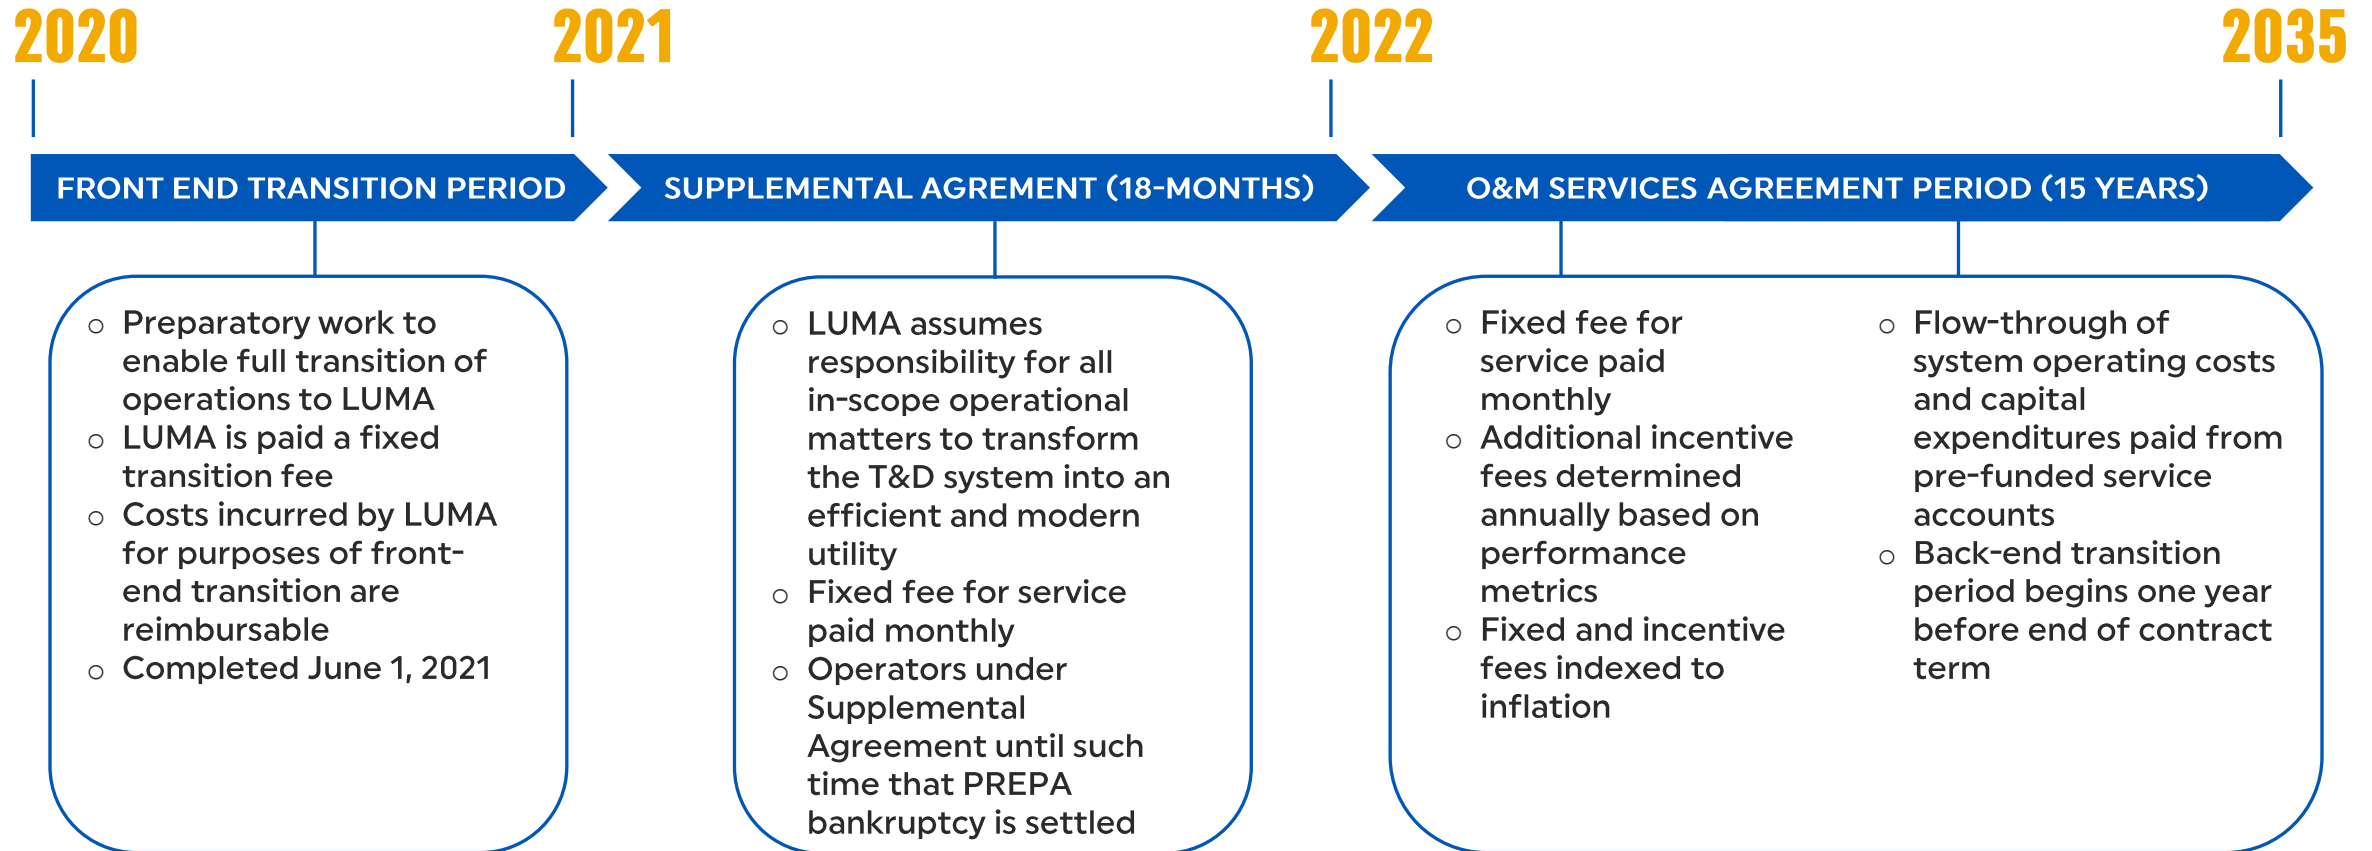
2020

2021

2022

2035

FRONT END TRANSITION PERIOD

SUPPLEMENTAL AGREMENT (18-MONTHS)

O&M SERVICES AGREEMENT PERIOD (15 YEARS)

○ Preparatory work to enable full transition of operations to LUMA
○ LUMA is paid a fixed transition fee
○ Costs incurred by LUMA for purposes of front-end transition are reimbursable
○ Completed June 1, 2021

○ LUMA assumes responsibility for all in-scope operational matters to transform the T&D system into an efficient and modern utility
○ Fixed fee for service paid monthly
○ Operators under Supplemental Agreement until such time that PREPA bankruptcy is settled

○ Fixed fee for service paid monthly
○ Additional incentive fees determined annually based on performance metrics
○ Fixed and incentive fees indexed to inflation

○ Flow-through of system operating costs and capital expenditures paid from pre-funded service accounts
○ Back-end transition period begins one year before end of contract term